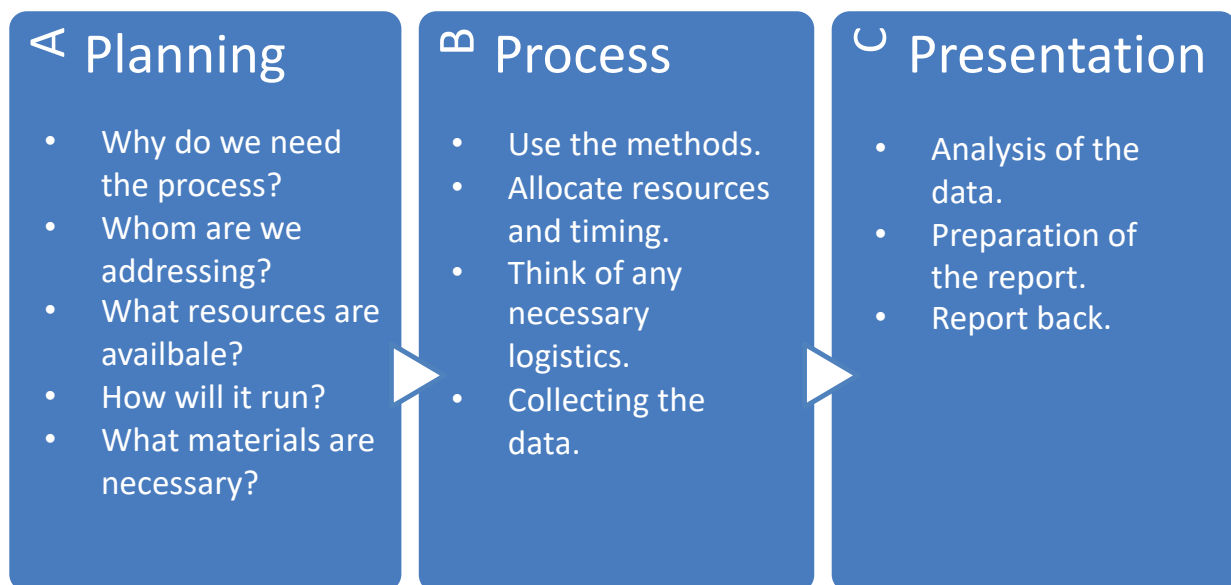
A Planning

- Why do we need the process?
- Whom are we addressing?
- What resources are availbale?
- How will it run?
- What materials are necessary?

B Process

- Use the methods.
- Allocate resources and timing.
- Think of any necessary logistics.
- Collecting the data.

C Presentation

- Analysis of the data.
- Preparation of the report.
- Report back.